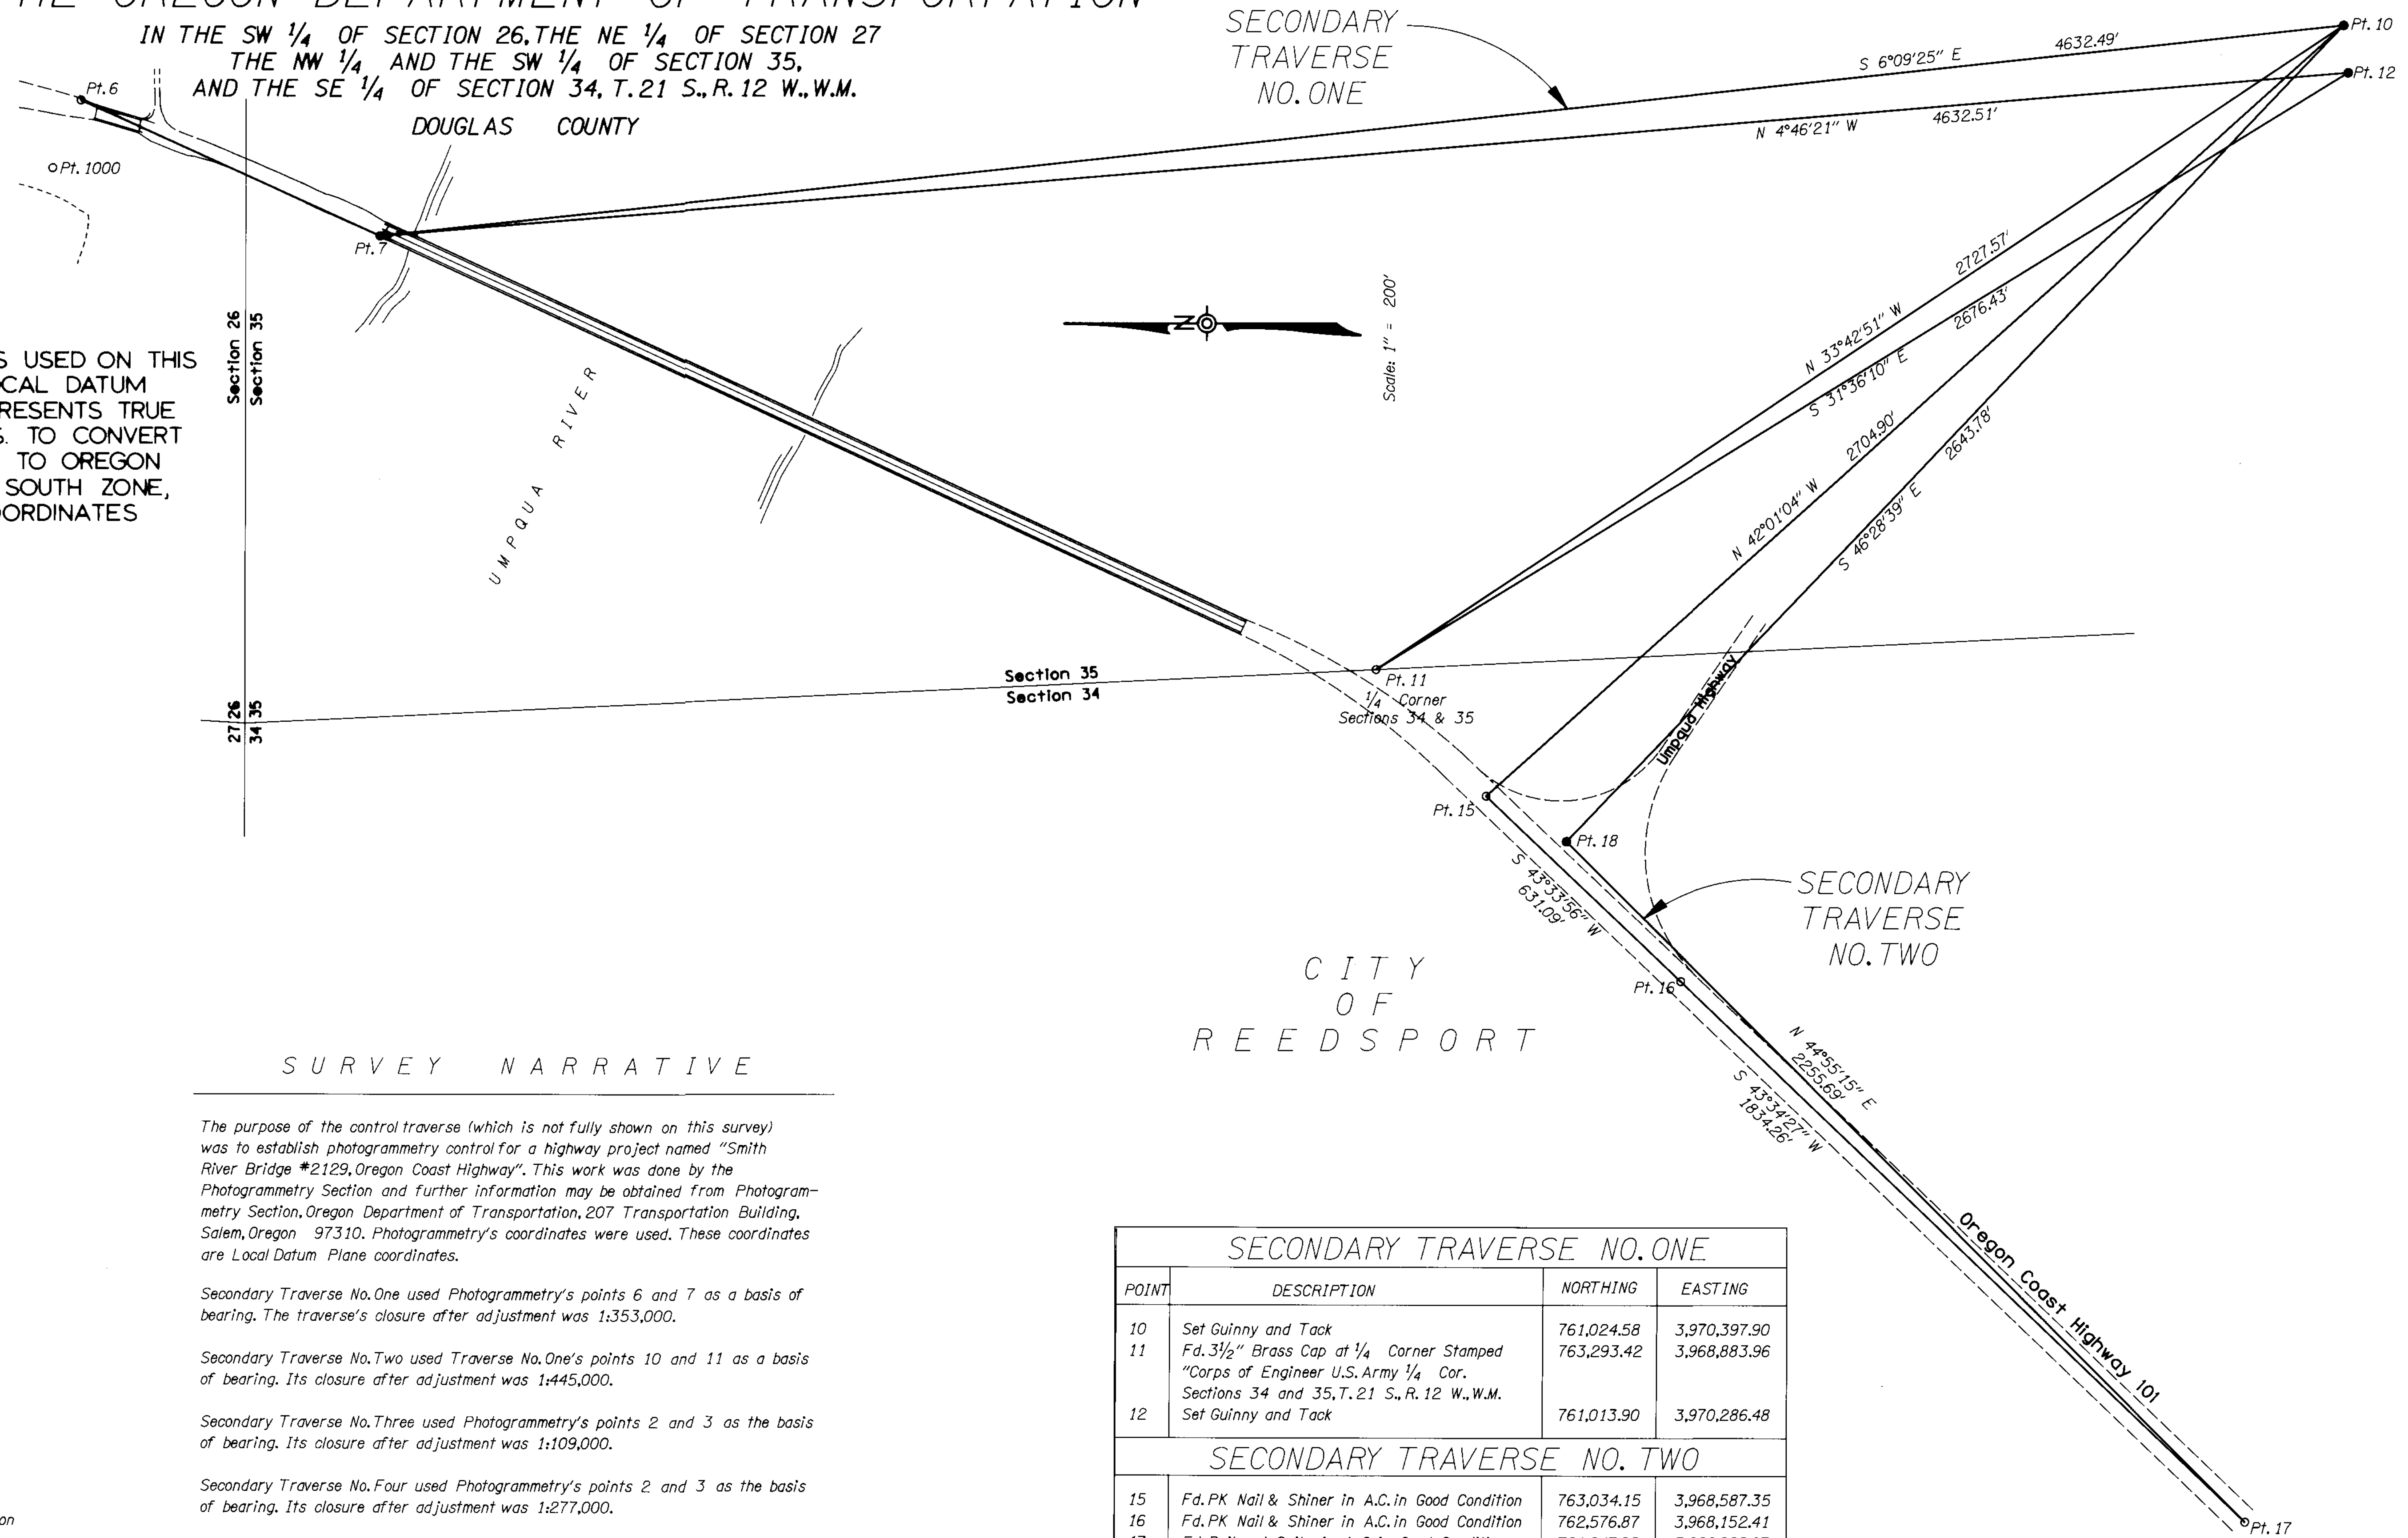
THE OREGON DEPARTMENT OF TRANSPORTATION
IN THE SW $\frac{1}{4}$ OF SECTION 26, THE NE $\frac{1}{4}$ OF SECTION 27
THE NW $\frac{1}{4}$ AND THE SW $\frac{1}{4}$ OF SECTION 35,
AND THE SE $\frac{1}{4}$ OF SECTION 34, T.21 S., R.12 W., W.M.
DOUGLAS COUNTY

SECONDARY TRAVERSE NO. ONE

Pt. 6
Pt. 1000
Pt. 7
Pt. 10
Pt. 12
S 6°09'25" E 4632.49'
N 4°46'21" W 4632.51'

S USED ON THIS
CAL DATUM
RESENTS TRUE
. TO CONVERT
TO OREGON
SOUTH ZONE,
ORDINATES

Section 26
Section 35
UMPQUA RIVER
N
Scale: 1" = 200'

N 33°42'51" W 2727.57'
S 31°36'10" E 2676.43'
N 42°01'04" W 2704.90'
S 46°28'39" E 2643.78'

Section 35
Section 34
27 26
34 35
Pt. 11
$\frac{1}{4}$ Corner
Sections 34 & 35
Umpqua Highway
Pt. 15
Pt. 18
S 43°33'56" W 631.09'
SECONDARY TRAVERSE NO. TWO
CITY OF REEDSPORT
Pt. 16
N 44°55'15" E 2255.69'
S 43°34'27" W 1834.26'
Oregon Coast Highway 101
Pt. 17

SURVEY NARRATIVE

The purpose of the control traverse (which is not fully shown on this survey) was to establish photogrammetry control for a highway project named "Smith River Bridge #2129, Oregon Coast Highway". This work was done by the Photogrammetry Section and further information may be obtained from Photogrammetry Section, Oregon Department of Transportation, 207 Transportation Building, Salem, Oregon 97310. Photogrammetry's coordinates were used. These coordinates are Local Datum Plane coordinates.

Secondary Traverse No. One used Photogrammetry's points 6 and 7 as a basis of bearing. The traverse's closure after adjustment was 1:353,000.

Secondary Traverse No. Two used Traverse No. One's points 10 and 11 as a basis of bearing. Its closure after adjustment was 1:445,000.

Secondary Traverse No. Three used Photogrammetry's points 2 and 3 as the basis of bearing. Its closure after adjustment was 1:109,000.

Secondary Traverse No. Four used Photogrammetry's points 2 and 3 as the basis of bearing. Its closure after adjustment was 1:277,000.

on

SECONDARY TRAVERSE NO. ONE

| POINT | DESCRIPTION | NORTHING | EASTING |
|---|---|---|---|
| 10 | Set Guinny and Tack | 761,024.58 | 3,970,397.90 |
| 11 | Fd. $3\frac{1}{2}$" Brass Cap at $\frac{1}{4}$ Corner Stamped "Corps of Engineer U.S. Army $\frac{1}{4}$ Cor. Sections 34 and 35, T.21 S., R.12 W., W.M. | 763,293.42 | 3,968,883.96 |
| 12 | Set Guinny and Tack | 761,013.90 | 3,970,286.48 |

SECONDARY TRAVERSE NO. TWO

| | | | |
|---|---|---|---|
| 15 | Fd. PK Nail & Shiner in A.C. in Good Condition | 763,034.15 | 3,968,587.35 |
| 16 | Fd. PK Nail & Shiner in A.C. in Good Condition | 762,576.87 | 3,968,152.41 |
| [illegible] | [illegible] | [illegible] | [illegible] |